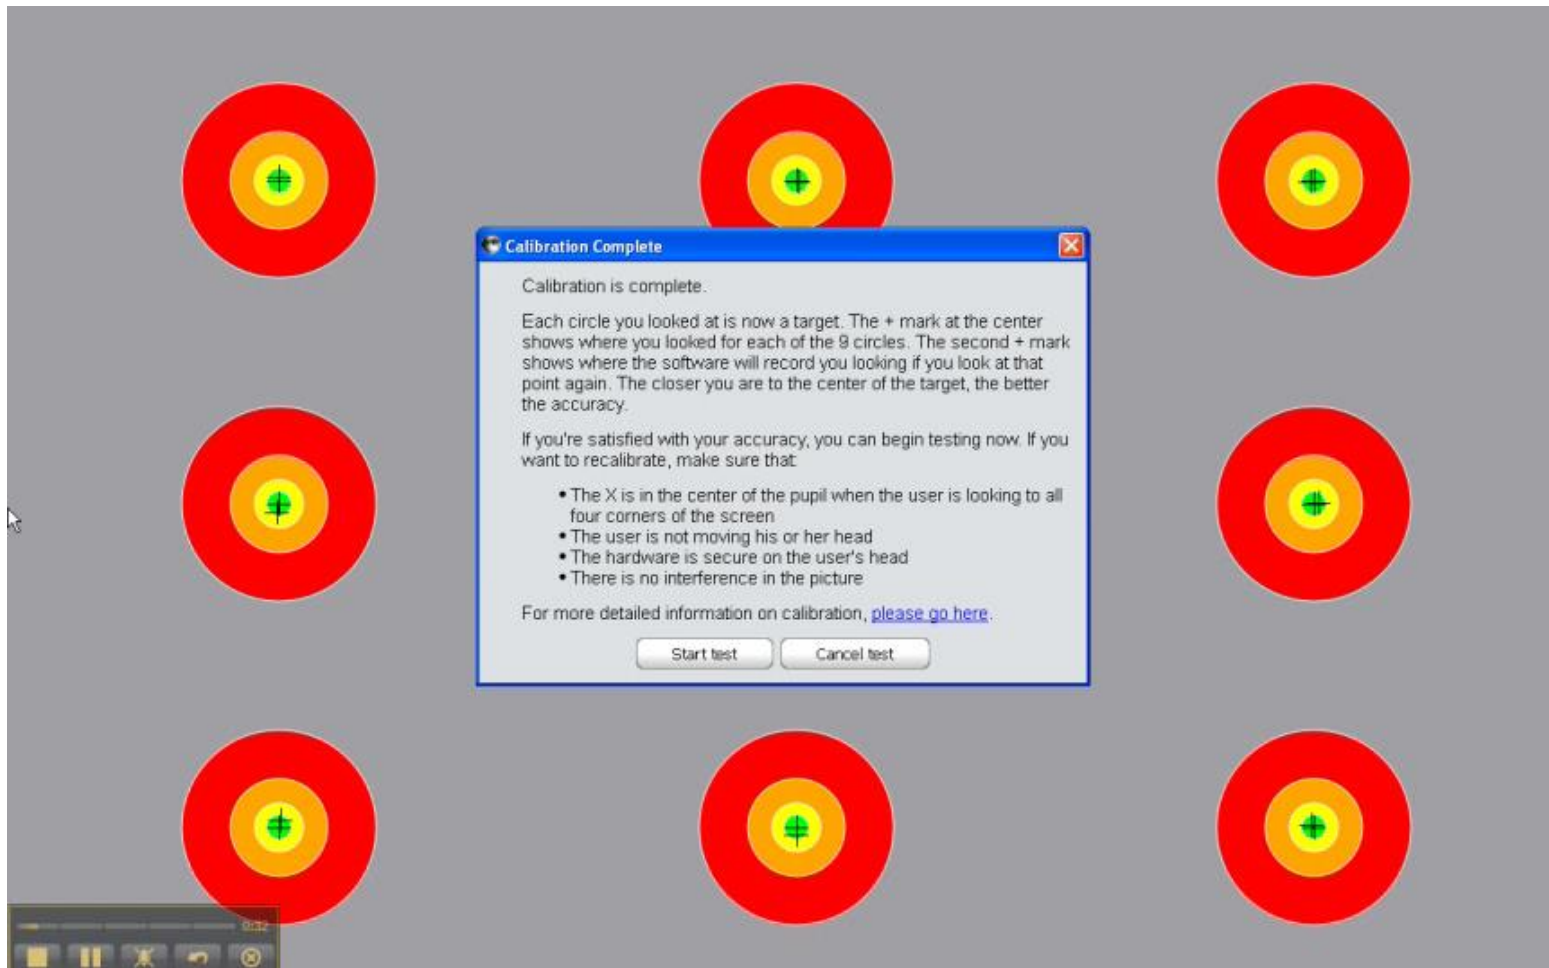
Calibration Complete

Calibration is complete.

Each circle you looked at is now a target. The + mark at the center shows where you looked for each of the 9 circles. The second + mark shows where the software will record you looking if you look at that point again. The closer you are to the center of the target, the better the accuracy.

If you're satisfied with your accuracy, you can begin testing now. If you want to recalibrate, make sure that:

• The X is in the center of the pupil when the user is looking to all four corners of the screen
• The user is not moving his or her head
• The hardware is secure on the user's head
• There is no interference in the picture

For more detailed information on calibration, please go here.

Start test

Cancel test

0:32